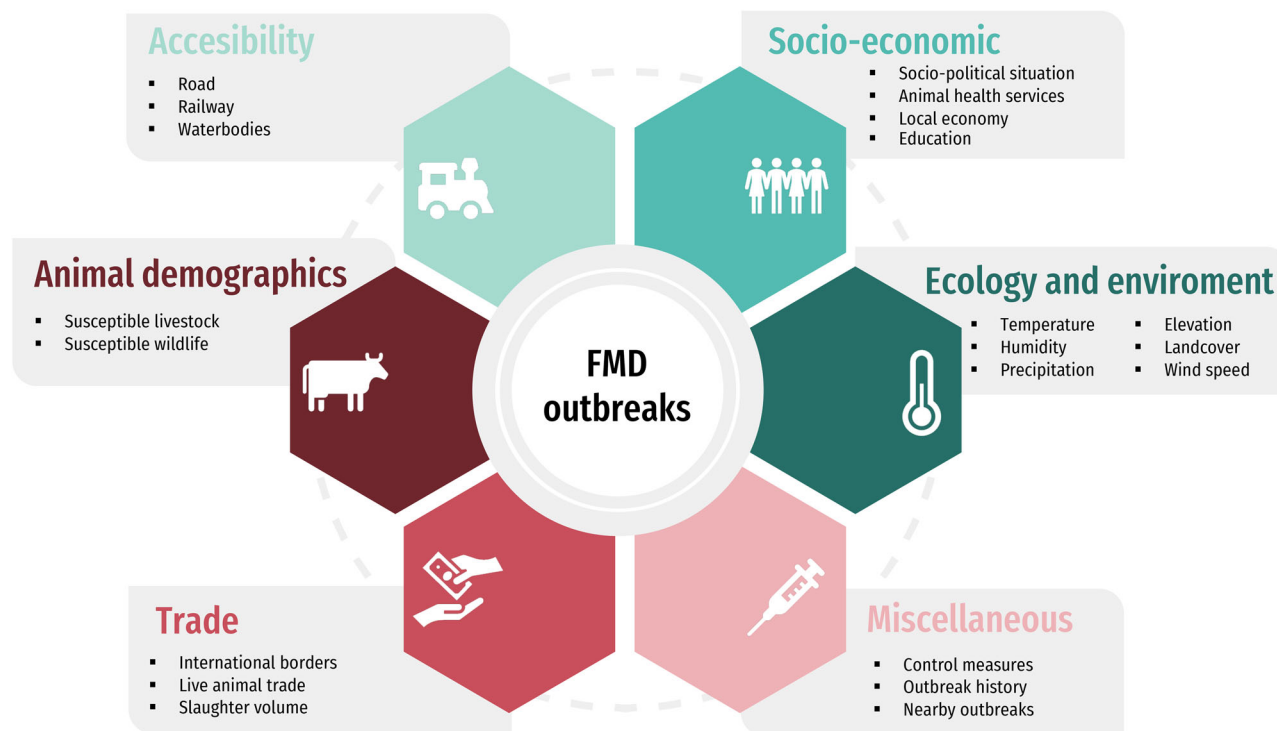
Accesibility
- Road
- Railway
- Waterbodies

Socio-economic
- Socio-political situation
- Animal health services
- Local economy
- Education

Animal demographics
- Susceptible livestock
- Susceptible wildlife

FMD outbreaks

Ecology and enviroment
- Temperature
- Humidity
- Precipitation
- Elevation
- Landcover
- Wind speed

Trade
- International borders
- Live animal trade
- Slaughter volume

Miscellaneous
- Control measures
- Outbreak history
- Nearby outbreaks